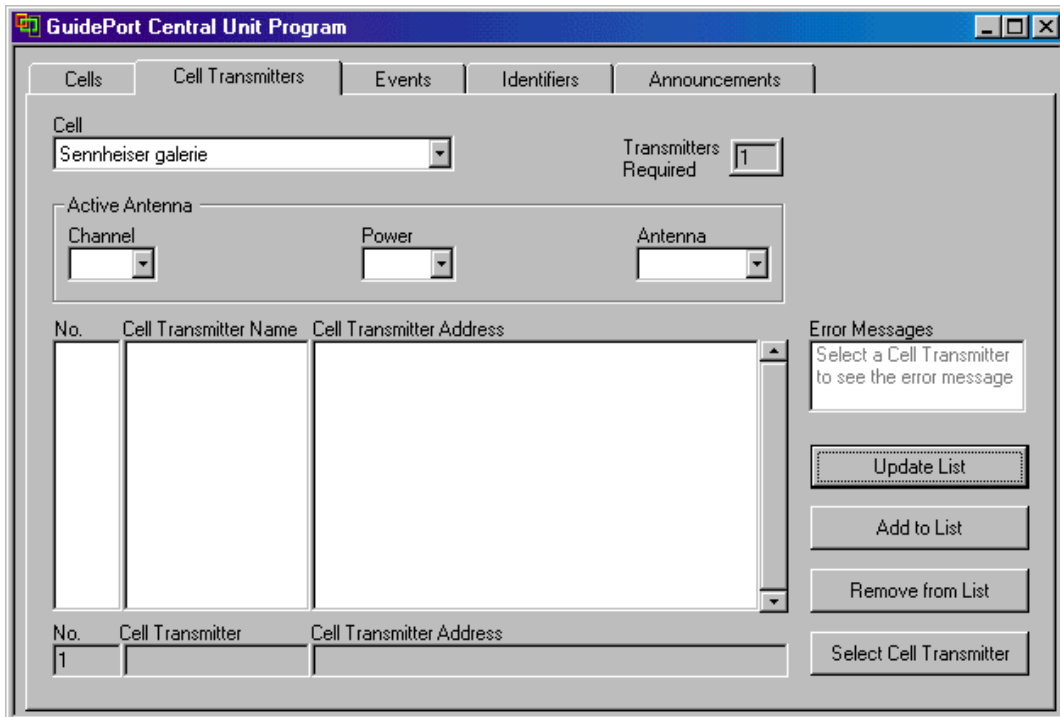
GuidePort Central Unit Program

Cells | Cell Transmitters | Events | Identifiers | Announcements

Cell
Sennheiser galerie

Transmitters Required 1

Active Antenna
Channel
Power
Antenna

No. | Cell Transmitter Name | Cell Transmitter Address

Error Messages
Select a Cell Transmitter to see the error message

Update List
Add to List
Remove from List

No. | Cell Transmitter | Cell Transmitter Address
1

Select Cell Transmitter